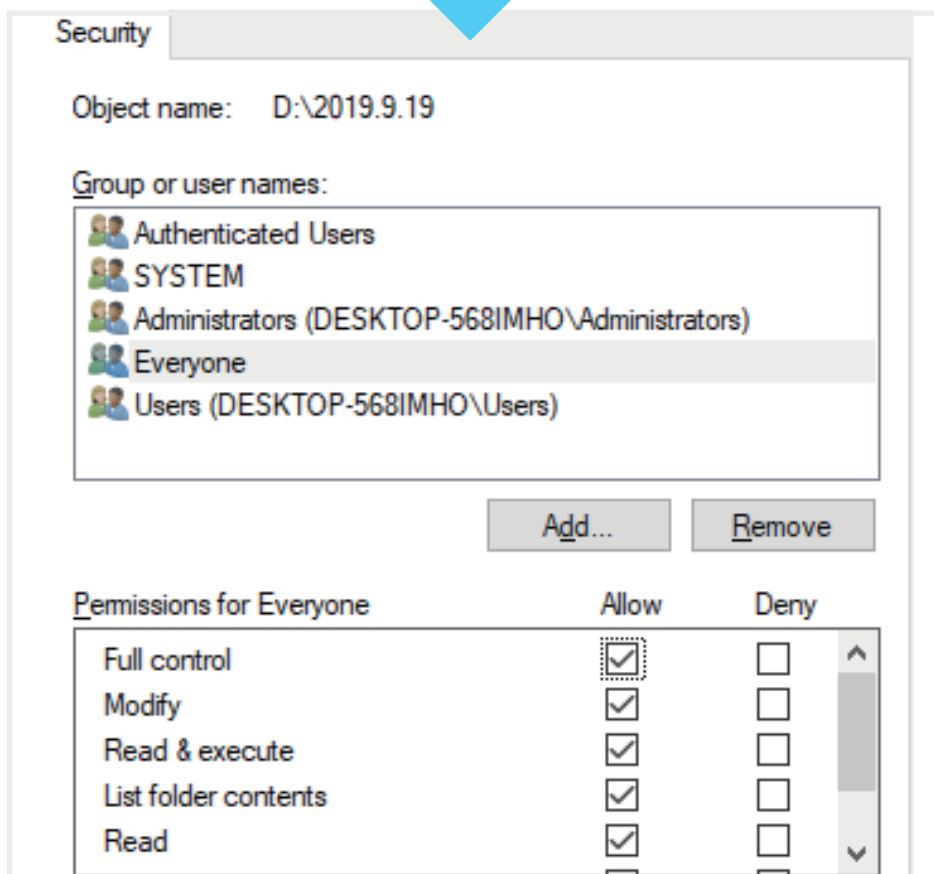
Security

Object name: D:\2019.9.19

Group or user names:

Authenticated Users
SYSTEM
Administrators (DESKTOP-568IMHO\Administrators)
Everyone
Users (DESKTOP-568IMHO\Users)

Add...
Remove

| Permissions for Everyone | Allow | Deny |
|---|---|---|
| Full control | ☑ | ☐ |
| Modify | ☑ | ☐ |
| Read & execute | ☑ | ☐ |
| List folder contents | ☑ | ☐ |
| Read | ☑ | ☐ |